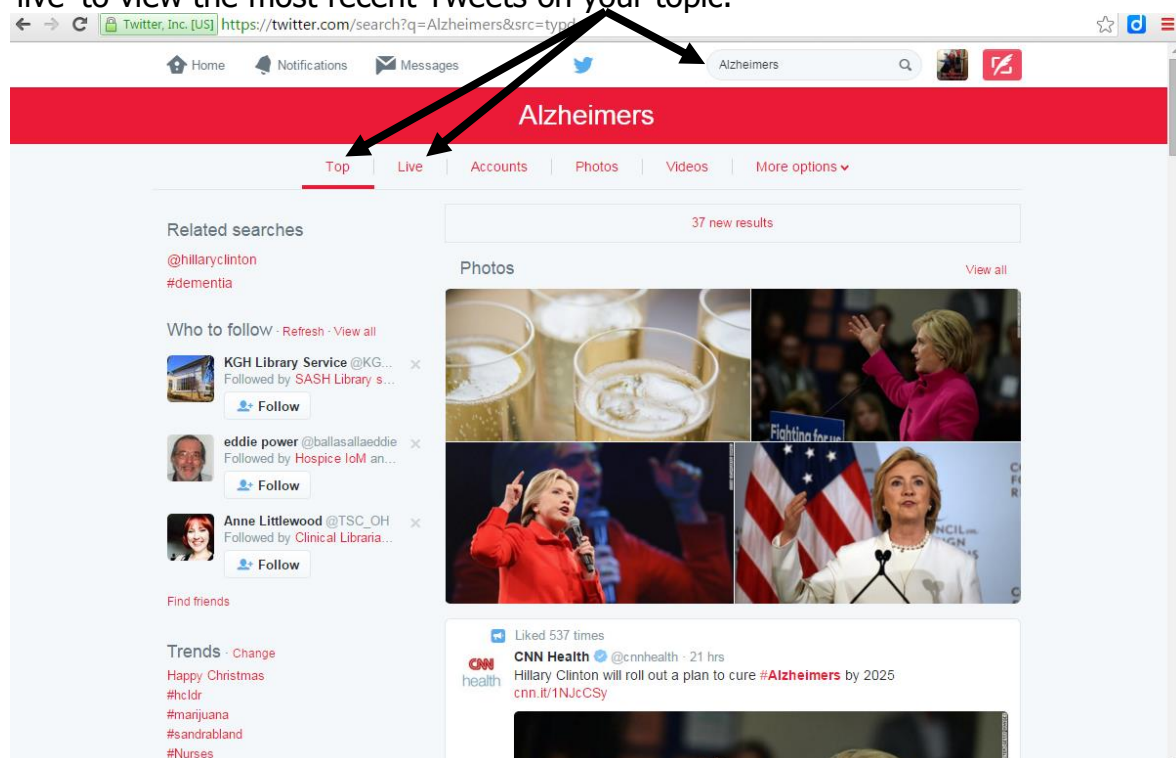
'live' to view the most recent Tweets on your topic.

Twitter, Inc. [US] https://twitter.com/search?q=Alzheimers&src=typd

Home Notifications Messages

Alzheimers

Alzheimers

Top Live Accounts Photos Videos More options

37 new results

Related searches
@hillaryclinton
#dementia

Who to follow · Refresh · View all

KGH Library Service @KG...
Followed by SASH Library s...
Follow

eddie power @ballasallaeddie
Followed by Hospice IoM an...
Follow

Anne Littlewood @TSC_OH
Followed by Clinical Libraria...
Follow

Find friends

Trends · Change
Happy Christmas
#hcldr
#marijuana
#sandrabland
#Nurses

Photos View all

Fighting for us

Liked 537 times

CNN Health @cnnhealth · 21 hrs
Hillary Clinton will roll out a plan to cure #Alzheimers by 2025
cnn.it/1NJcCSy

CNN health